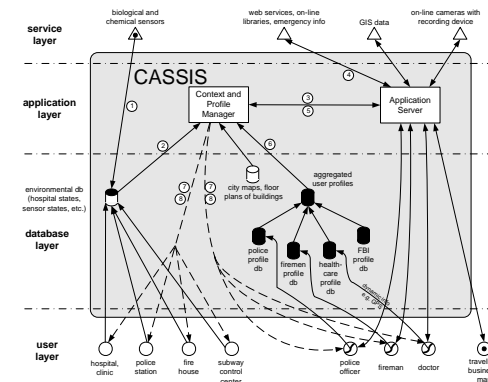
service layer

biological and chemical sensors

web services, on-line libraries, emergency info

GIS data

on-line cameras with recording device

CASSIS

application layer

Context and Profile Manager

Application Server

1

2

3

4

5

6

7

8

7

8

environmental db (hospital states, sensor states, etc.)

city maps, floor plans of buildings

aggregated user profiles

database layer

police profile db

firemen profile db

health-care profile db

FBI profile db

user layer

hospital, clinic

police station

fire house

subway control center

police officer

fireman

doctor

travel busine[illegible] ma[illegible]